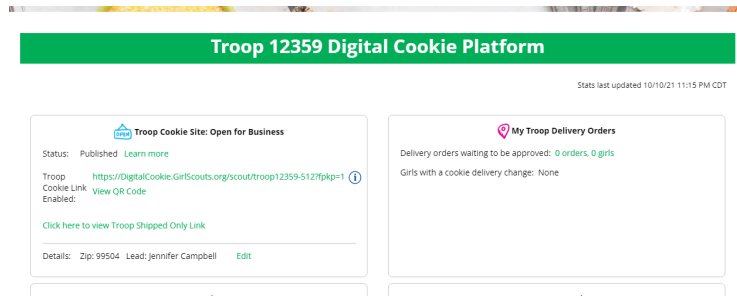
Troop 12359 Digital Cookie Platform

Stats last updated 10/10/21 11:15 PM CDT

OPEN Troop Cookie Site: Open for Business

Status: Published Learn more

Troop Cookie Link Enabled: https://DigitalCookie.GirlScouts.org/scout/troop12359-512?fpkp=1 View QR Code

Click here to view Troop Shipped Only Link

Details: Zip: 99504 Lead: Jennifer Campbell Edit

My Troop Delivery Orders

Delivery orders waiting to be approved: 0 orders, 0 girls

Girls with a cookie delivery change: None